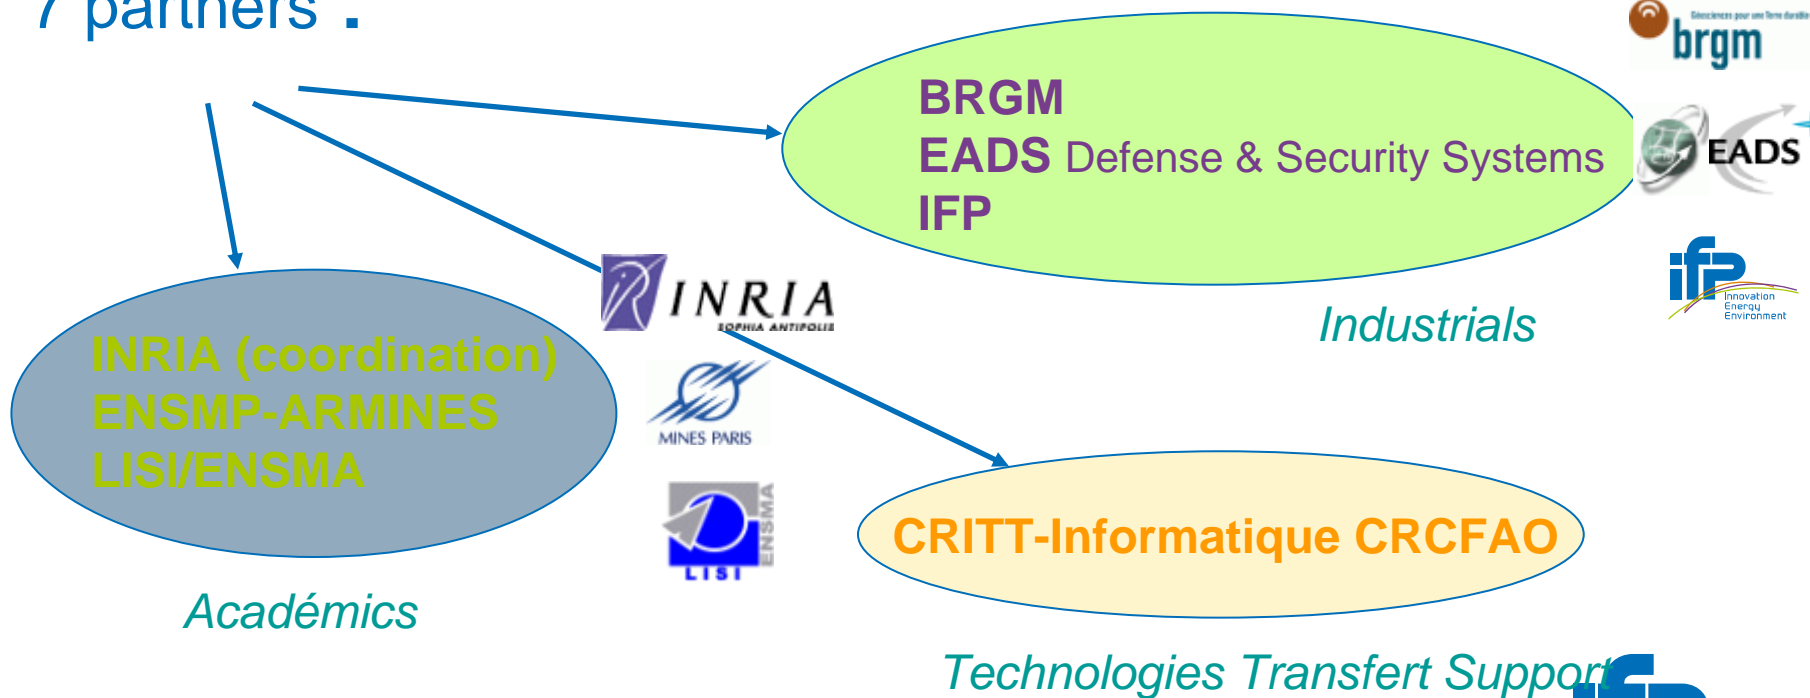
7 partners :

BRGM
EADS Defense & Security Systems
IFP

Industrials

INRIA (coordination)
ENSMP-ARMINES
LISI/ENSMA

Académics

CRITT-Informatique CRCFAO

Technologies Transfert Support

brgm
EADS
ifp Innovation Energy Environment
INRIA SOPHIA ANTIPOLIS
MINES PARIS
LISI ENSMA